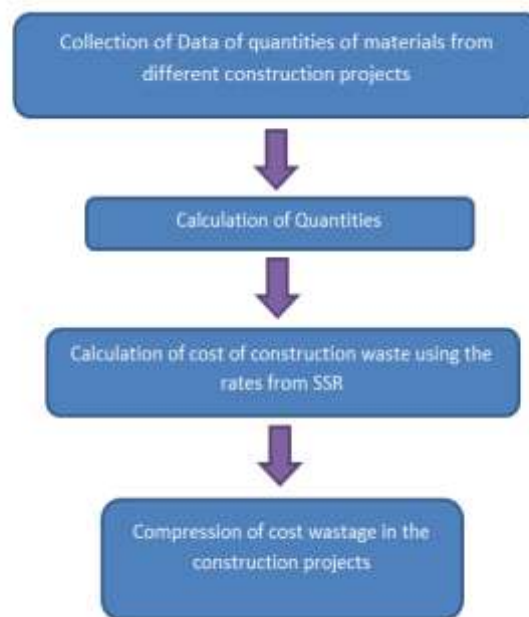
Collection of Data of quantities of materials from different construction projects

Calculation of Quantities

Calculation of cost of construction waste using the rates from SSR

Compression of cost wastage in the construction projects